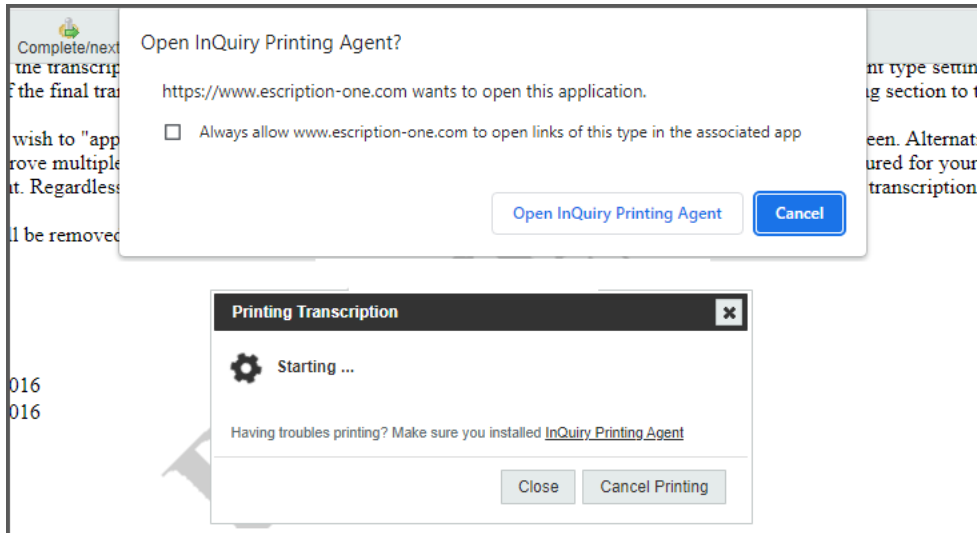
Complete/next

the transcrip
f the final tra
wish to "app
rove multiple
t. Regardless
l be removed

nt type settin
g section to t
een. Alternat
ured for your
transcription

016
016

Open InQuiry Printing Agent?

https://www.escription-one.com wants to open this application.

Always allow www.escription-one.com to open links of this type in the associated app

Open InQuiry Printing Agent

Cancel

Printing Transcription

Starting ...

Having troubles printing? Make sure you installed InQuiry Printing Agent

Close

Cancel Printing